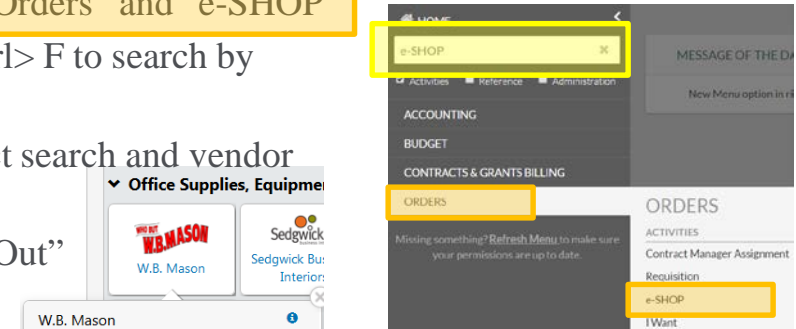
Orders and e-SHOP

rl> F to search by

t search and vendor

Out"

HOME

e-SHOP

Activities Reference Administration

ACCOUNTING

BUDGET

CONTRACTS & GRANTS BILLING

ORDERS

Missing something? Refresh Menu to make sure your permissions are up to date.

MESSAGE OF THE DA

New Menu option in ri

ORDERS

ACTIVITIES

Contract Manager Assignment

Requisition

e-SHOP

I Want

Office Supplies, Equipmen

WHO BUT W.B.MASON

W.B. Mason

Sedgwick

Sedgwick Bus Interiors

W.B. Mason